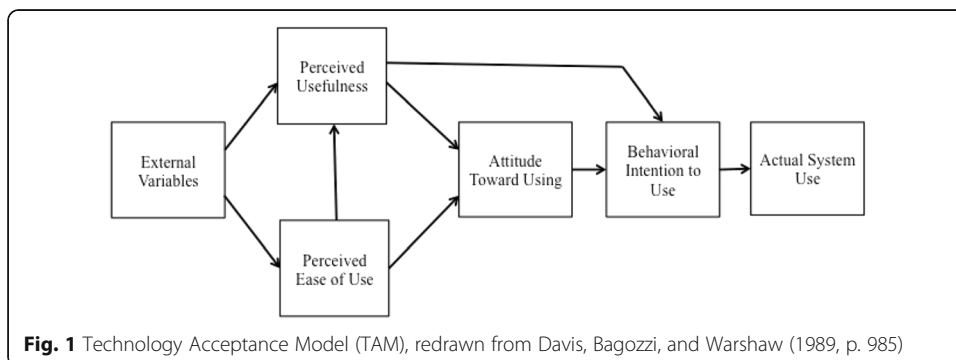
Perceived Usefulness

External Variables

Attitude Toward Using

Behavioral Intention to Use

Actual System Use

Perceived Ease of Use

**Fig. 1** Technology Acceptance Model (TAM), redrawn from Davis, Bagozzi, and Warshaw (1989, p. 985)